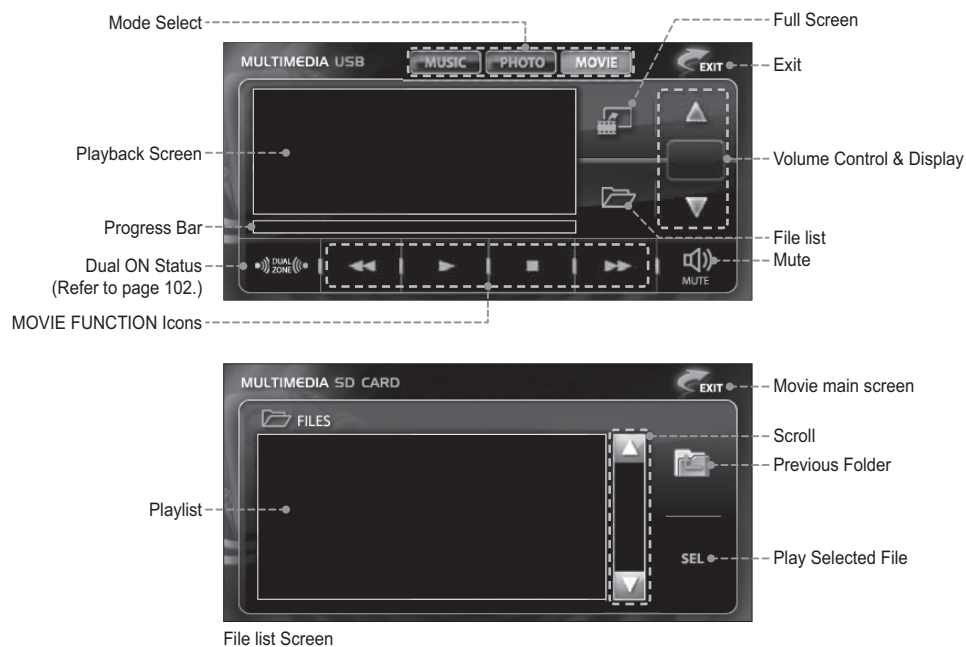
Mode Select

Full Screen

MULTIMEDIA USB

MUSIC

PHOTO

MOVIE

EXIT

Exit

Playback Screen

Volume Control & Display

Progress Bar

File list

Dual ON Status (Refer to page 102.)

DUAL ZONE

Mute

MUTE

MOVIE FUNCTION Icons

MULTIMEDIA SD CARD

EXIT

Movie main screen

FILES

Scroll

Previous Folder

Playlist

SEL

Play Selected File

File list Screen